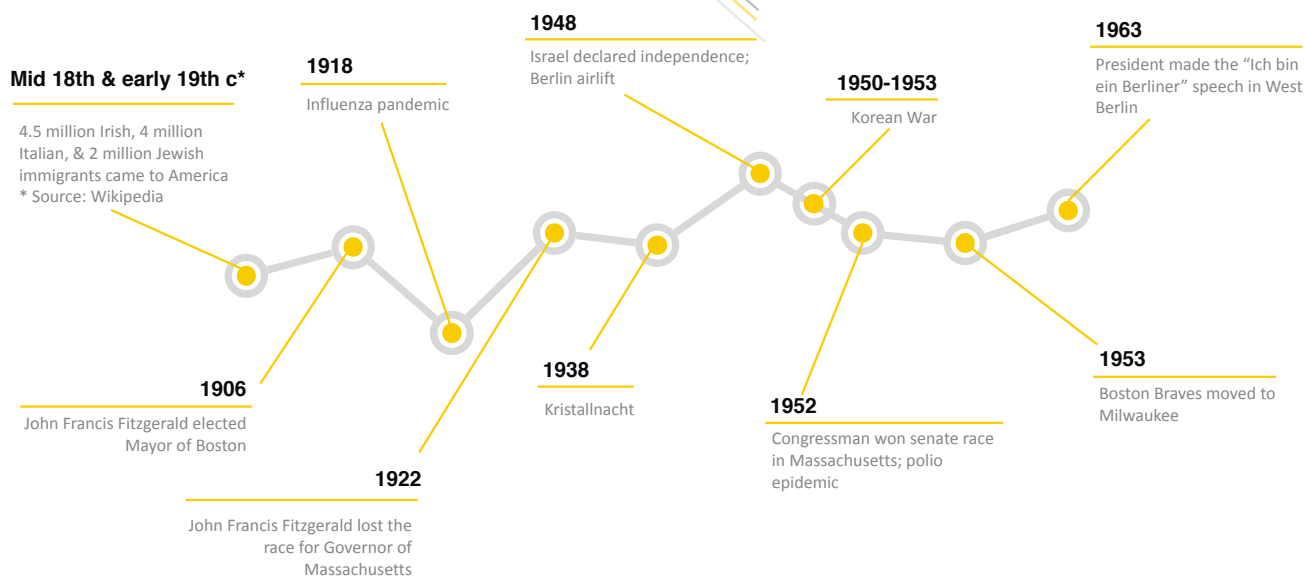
Mid 18th & early 19th c*

4.5 million Irish, 4 million Italian, & 2 million Jewish immigrants came to America
* Source: Wikipedia

1918

Influenza pandemic

1948

Israel declared independence; Berlin airlift

1950-1953

Korean War

1963

President made the "Ich bin ein Berliner" speech in West Berlin

1906

John Francis Fitzgerald elected Mayor of Boston

1922

John Francis Fitzgerald lost the race for Governor of Massachusetts

1938

Kristallnacht

1952

Congressman won senate race in Massachusetts; polio epidemic

1953

Boston Braves moved to Milwaukee